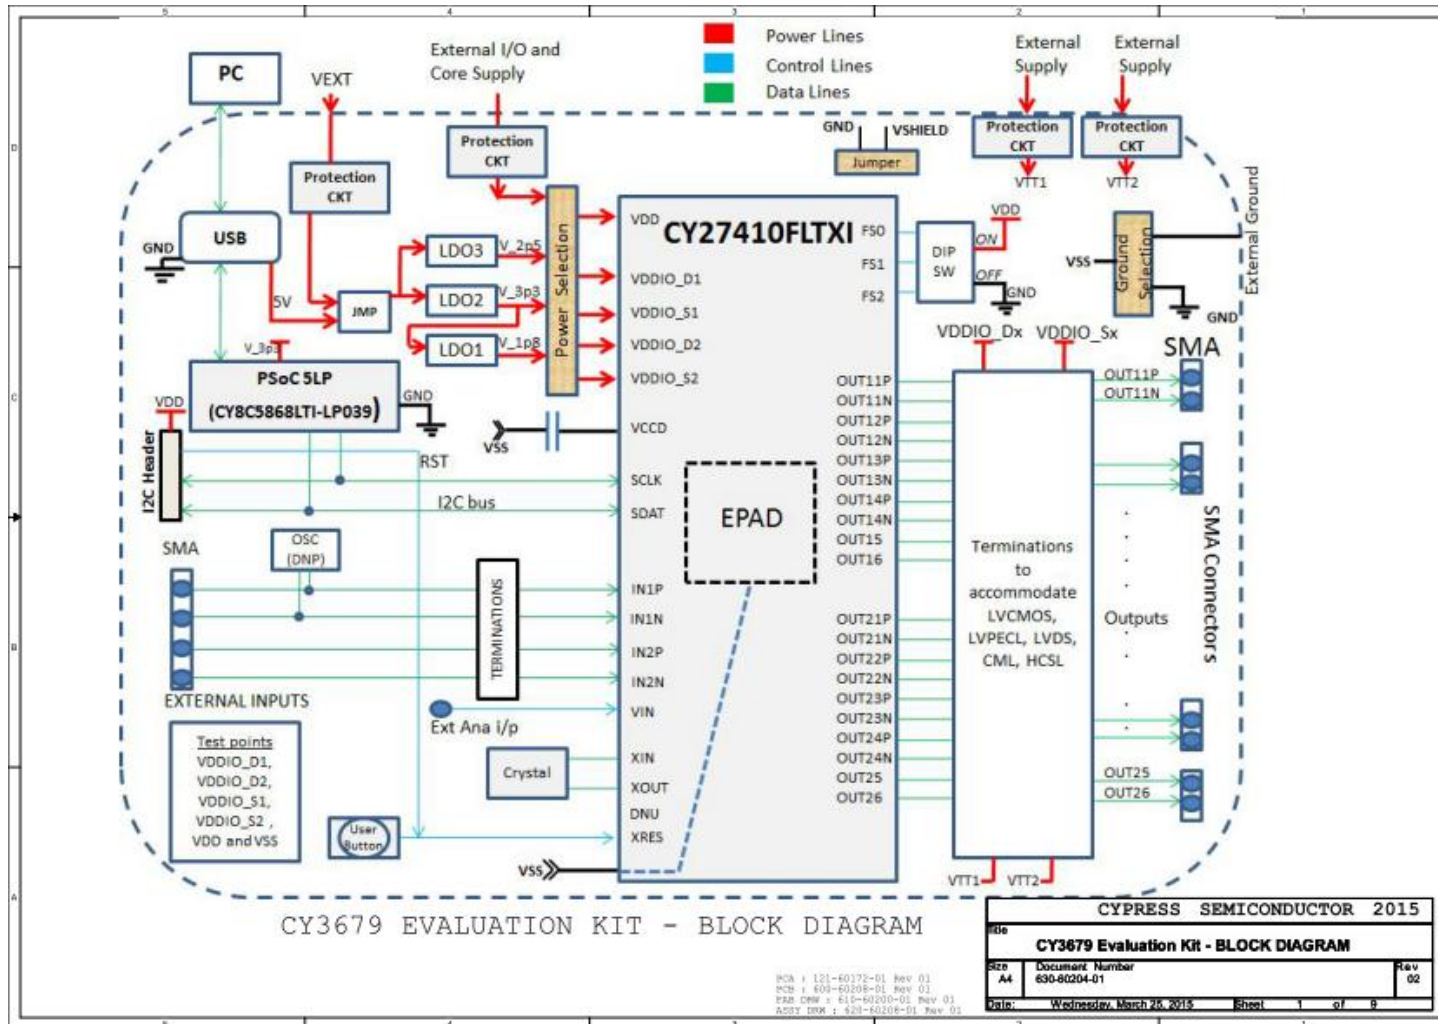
5 4 3 2 1

D C B A

Power Lines
Control Lines
Data Lines

PC
VEXT
External I/O and Core Supply
External Supply
External Supply

Protection CKT
Protection CKT
Protection CKT
Protection CKT

GND
VSHIELD
Jumper
VTT1
VTT2

USB
GND
5V
JMP
LDO3
LDO2
LDO1
V_2p5
V_3p3
V_1p8
Power Selection

VDD
CY27410FLTXI
FS0
FS1
FS2
DIP SW
VDD
ON
OFF
GND

VSS
Ground Selection
External Ground
GND

V_3p3
PSoC 5LP
(CY8C5868LTI-LP039)
GND
VDD
I2C Header
RST
I2C bus

VDDIO_D1
VDDIO_S1
VDDIO_D2
VDDIO_S2
VCCD
VSS
SCLK
SDAT
EPAD

VDDIO_Dx
VDDIO_Sx
SMA

OUT11P
OUT11N
OUT12P
OUT12N
OUT13P
OUT13N
OUT14P
OUT14N
OUT15
OUT16

OUT11P
OUT11N

Terminations to accommodate LVCMOS, LVPECL, LVDS, CML, HCSL

Outputs
SMA Connectors

SMA
OSC (DNP)
TERMINATIONS
IN1P
IN1N
IN2P
IN2N
EXTERNAL INPUTS
VIN
Ext Ana i/p

OUT21P
OUT21N
OUT22P
OUT22N
OUT23P
OUT23N
OUT24P
OUT24N
OUT25
OUT26

OUT25
OUT26

Test points
VDDIO_D1,
VDDIO_D2,
VDDIO_S1,
VDDIO_S2 ,
VDD and VSS

Crystal
XIN
XOUT
DNU
XRES
User Button
VSS

VTT1
VTT2

CY3679 EVALUATION KIT - BLOCK DIAGRAM

PCA : 121-60172-01 Rev 01
PCB : 600-60208-01 Rev 01
FAB DRW : 610-60200-01 Rev 01
ASSY DRW : 620-60208-01 Rev 01

CYPRESS SEMICONDUCTOR 2015
Title
CY3679 Evaluation Kit - BLOCK DIAGRAM
Size
A4
Document Number
630-60204-01
Rev
02
Date: Wednesday, March 25, 2015
Sheet 1 of 9